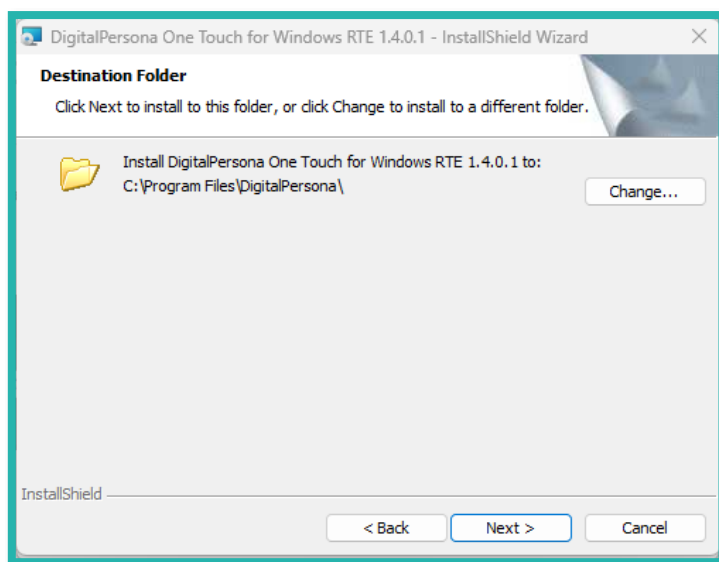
DigitalPersona One Touch for Windows RTE 1.4.0.1 - InstallShield Wizard

Destination Folder

Click Next to install to this folder, or click Change to install to a different folder.

Install DigitalPersona One Touch for Windows RTE 1.4.0.1 to:
C:\Program Files\DigitalPersona\

Change...

InstallShield

< Back

Next >

Cancel